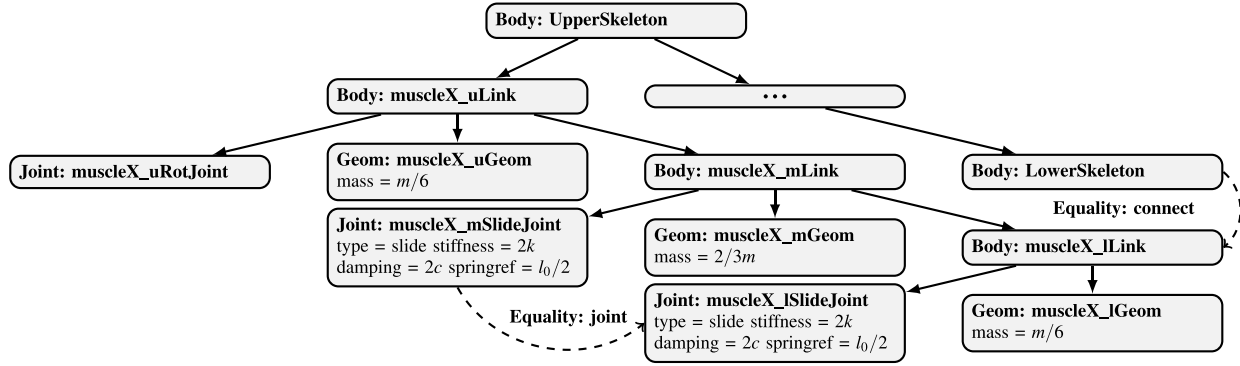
Body: UpperSkeleton

Body: muscleX_uLink

...

Joint: muscleX_uRotJoint

Geom: muscleX_uGeom
mass = $m/6$

Body: muscleX_mLink

Body: LowerSkeleton

Equality: connect

Joint: muscleX_mSlideJoint
type = slide stiffness = $2k$
damping = $2c$ springref = $l_0/2$

Geom: muscleX_mGeom
mass = $2/3m$

Body: muscleX_lLink

Equality: joint

Joint: muscleX_lSlideJoint
type = slide stiffness = $2k$
damping = $2c$ springref = $l_0/2$

Geom: muscleX_lGeom
mass = $m/6$